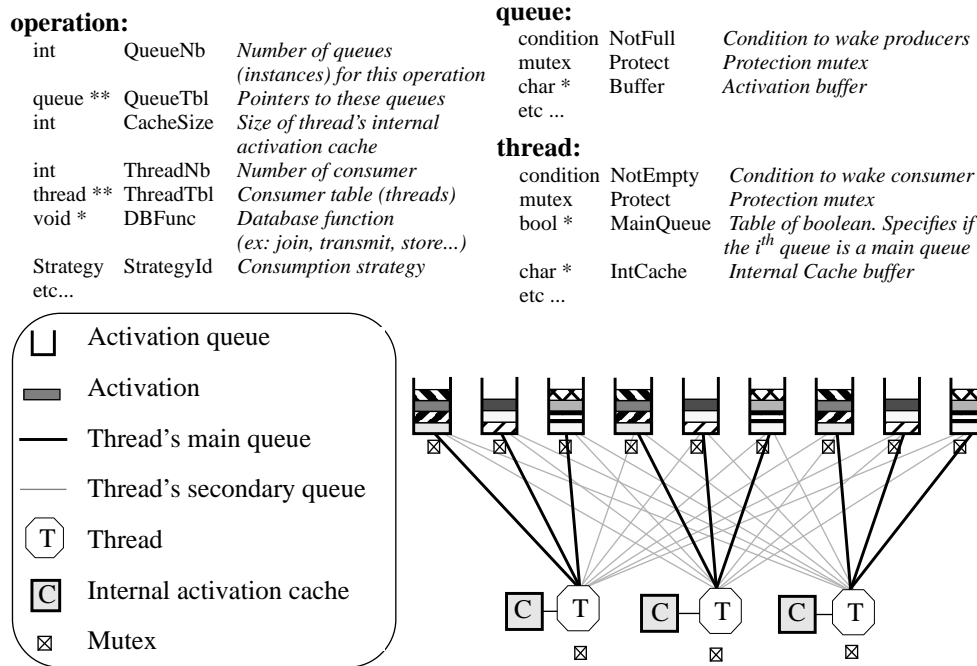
**operation:**

| | | |
|---|---|---|
| int | QueueNb | *Number of queues (instances) for this operation* |
| queue ** | QueueTbl | *Pointers to these queues* |
| int | CacheSize | *Size of thread's internal activation cache* |
| int | ThreadNb | *Number of consumer* |
| thread ** | ThreadTbl | *Consumer table (threads)* |
| void * | DBFunc | *Database function (ex: join, transmit, store...)* |
| Strategy | StrategyId | *Consumption strategy* |
| etc... | | |

**queue:**

| | | |
|---|---|---|
| condition | NotFull | *Condition to wake producers* |
| mutex | Protect | *Protection mutex* |
| char * | Buffer | *Activation buffer* |
| etc ... | | |

**thread:**

| | | |
|---|---|---|
| condition | NotEmpty | *Condition to wake consumer* |
| mutex | Protect | *Protection mutex* |
| bool * | MainQueue | *Table of boolean. Specifies if the $i^{th}$ queue is a main queue* |
| char * | IntCache | *Internal Cache buffer* |
| etc ... | | |

Activation queue

Activation

Thread's main queue

Thread's secondary queue

T Thread

C Internal activation cache

Mutex

C T C T C T